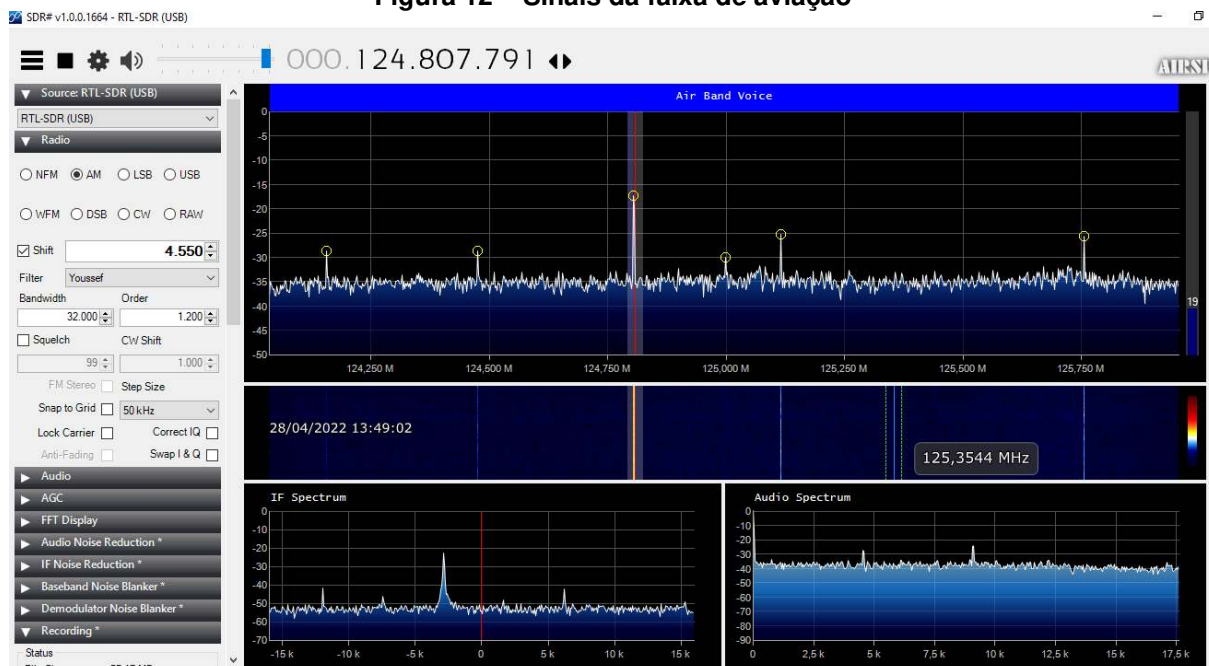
Figura 12 – Sinais da faixa de aviação

SDR# v1.0.0.1664 - RTL-SDR (USB)

000.124.807.791

AIRSP

Source: RTL-SDR (USB)
RTL-SDR (USB)
Radio
NFM AM LSB USB
WFM DSB CW RAW
Shift 4.550
Filter Youssef
Bandwidth Order
32.000 1.200
Squelch CW Shift
99 1.000
FM Stereo Step Size
Snap to Grid 50 kHz
Lock Carrier Correct IQ
Anti-Fading Swap I & Q
Audio
AGC
FFT Display
Audio Noise Reduction *
IF Noise Reduction *
Baseband Noise Blanker *
Demodulator Noise Blanker *
Recording *
Status

Air Band Voice

0
-5
-10
-15
-20
-25
-30
-35
-40
-45
-50

124,250 M 124,500 M 124,750 M 125,000 M 125,250 M 125,500 M 125,750 M

19

28/04/2022 13:49:02

125,3544 MHz

IF Spectrum
0
-10
-20
-30
-40
-50
-60
-70
-15 k -10 k -5 k 0 5 k 10 k 15 k

Audio Spectrum
0
-10
-20
-30
-40
-50
-60
-70
-80
-90
0 2,5 k 5 k 7,5 k 10 k 12,5 k 15 k 17,5 k